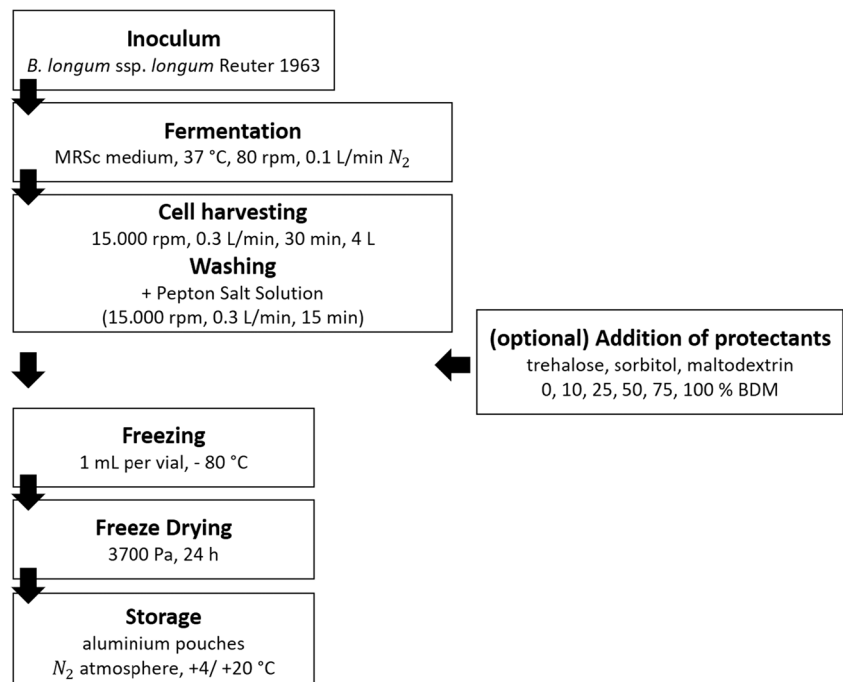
Inoculum

B. longum ssp. longum Reuter 1963

Fermentation

MRSc medium, 37 °C, 80 rpm, 0.1 L/min $N_2$

Cell harvesting

15.000 rpm, 0.3 L/min, 30 min, 4 L

Washing

+ Pepton Salt Solution

(15.000 rpm, 0.3 L/min, 15 min)

(optional) Addition of protectants

trehalose, sorbitol, maltodextrin

0, 10, 25, 50, 75, 100 % BDM

Freezing

1 mL per vial, - 80 °C

Freeze Drying

3700 Pa, 24 h

Storage

aluminium pouches

$N_2$ atmosphere, +4/ +20 °C